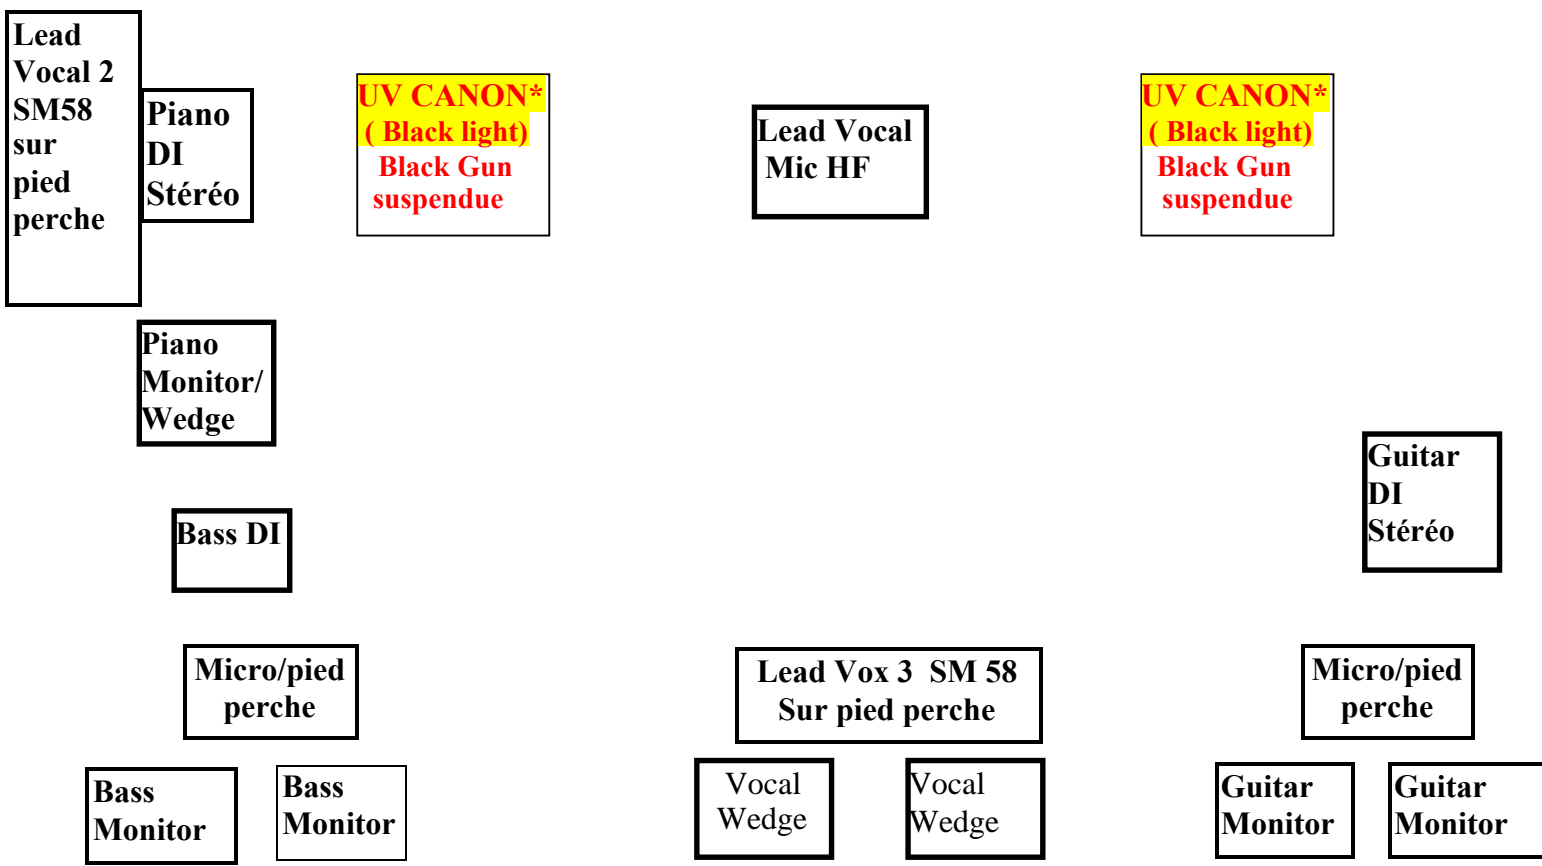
Lead Vocal 2 SM58 sur pied perche

Piano DI Stéréo

UV CANON* ( Black light) Black Gun suspendue

Lead Vocal Mic HF

UV CANON* ( Black light) Black Gun suspendue

Piano Monitor/ Wedge

Guitar DI Stéréo

Bass DI

Micro/pied perche

Lead Vox 3 SM 58 Sur pied perche

Micro/pied perche

Bass Monitor

Bass Monitor

Vocal Wedge

Vocal Wedge

Guitar Monitor

Guitar Monitor